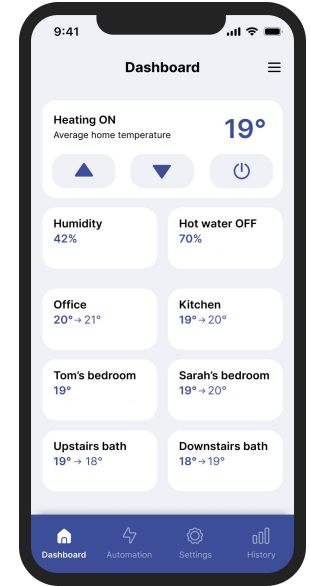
9:41

Dashboard

Heating ON
Average home temperature
19°

Humidity
42%

Hot water OFF
70%

Office
20° → 21°

Kitchen
19° → 20°

Tom's bedroom
19°

Sarah's bedroom
19° → 20°

Upstairs bath
19° → 18°

Downstairs bath
18° → 19°

Dashboard
Automation
Settings
History